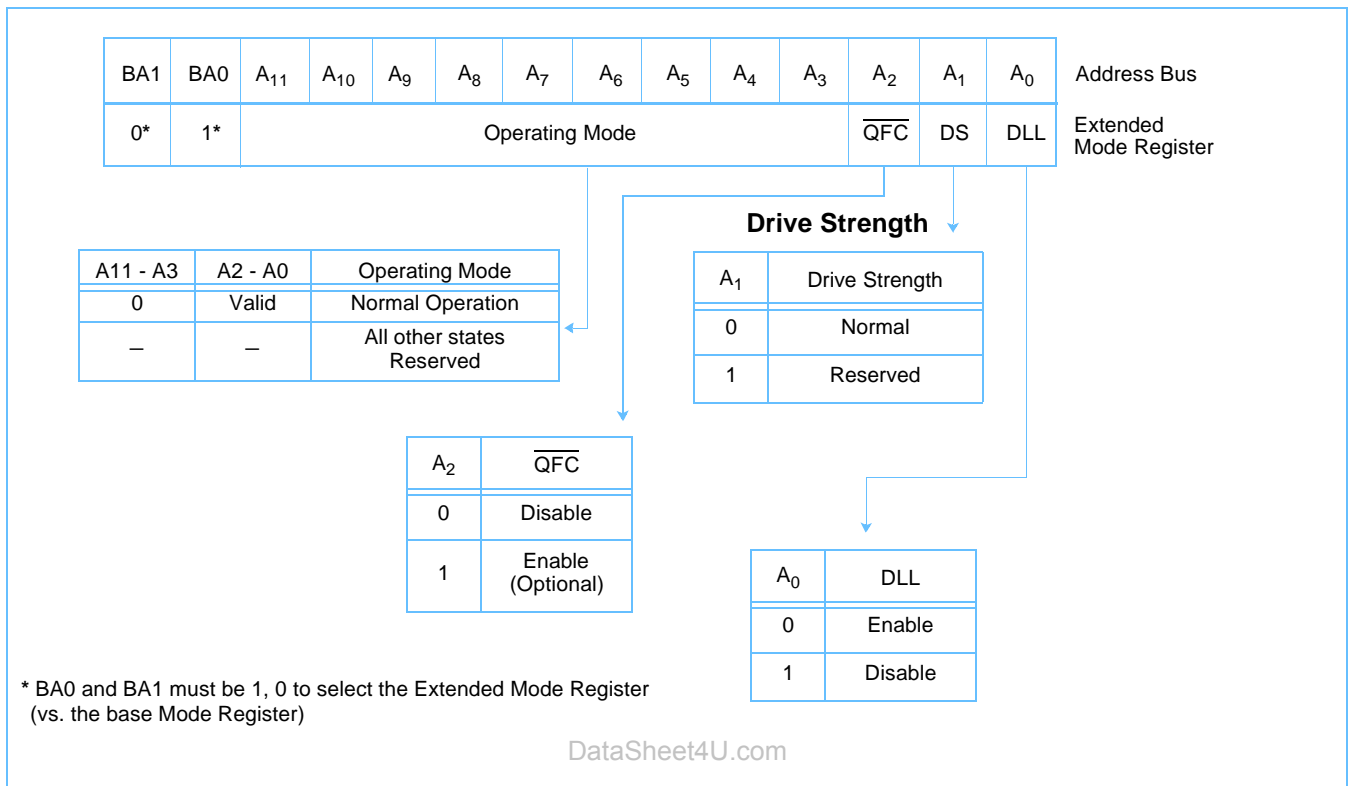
| BA1 | BA0 | $A_{11}$ | $A_{10}$ | $A_9$ | $A_8$ | $A_7$ | $A_6$ | $A_5$ | $A_4$ | $A_3$ | $A_2$ | $A_1$ | $A_0$ |
|---|---|---|---|---|---|---|---|---|---|---|---|---|---|
| 0* | 1* | Operating Mode | | | | | | | | | $\overline{QFC}$ | DS | DLL |

Address Bus

Extended Mode Register

Drive Strength

| $A_1$ | Drive Strength |
|---|---|
| 0 | Normal |
| 1 | Reserved |

| A11 - A3 | A2 - A0 | Operating Mode |
|---|---|---|
| 0 | Valid | Normal Operation |
| – | – | All other states Reserved |

| $A_2$ | $\overline{QFC}$ |
|---|---|
| 0 | Disable |
| 1 | Enable (Optional) |

| $A_0$ | DLL |
|---|---|
| 0 | Enable |
| 1 | Disable |

* BA0 and BA1 must be 1, 0 to select the Extended Mode Register (vs. the base Mode Register)

DataSheet4U.com